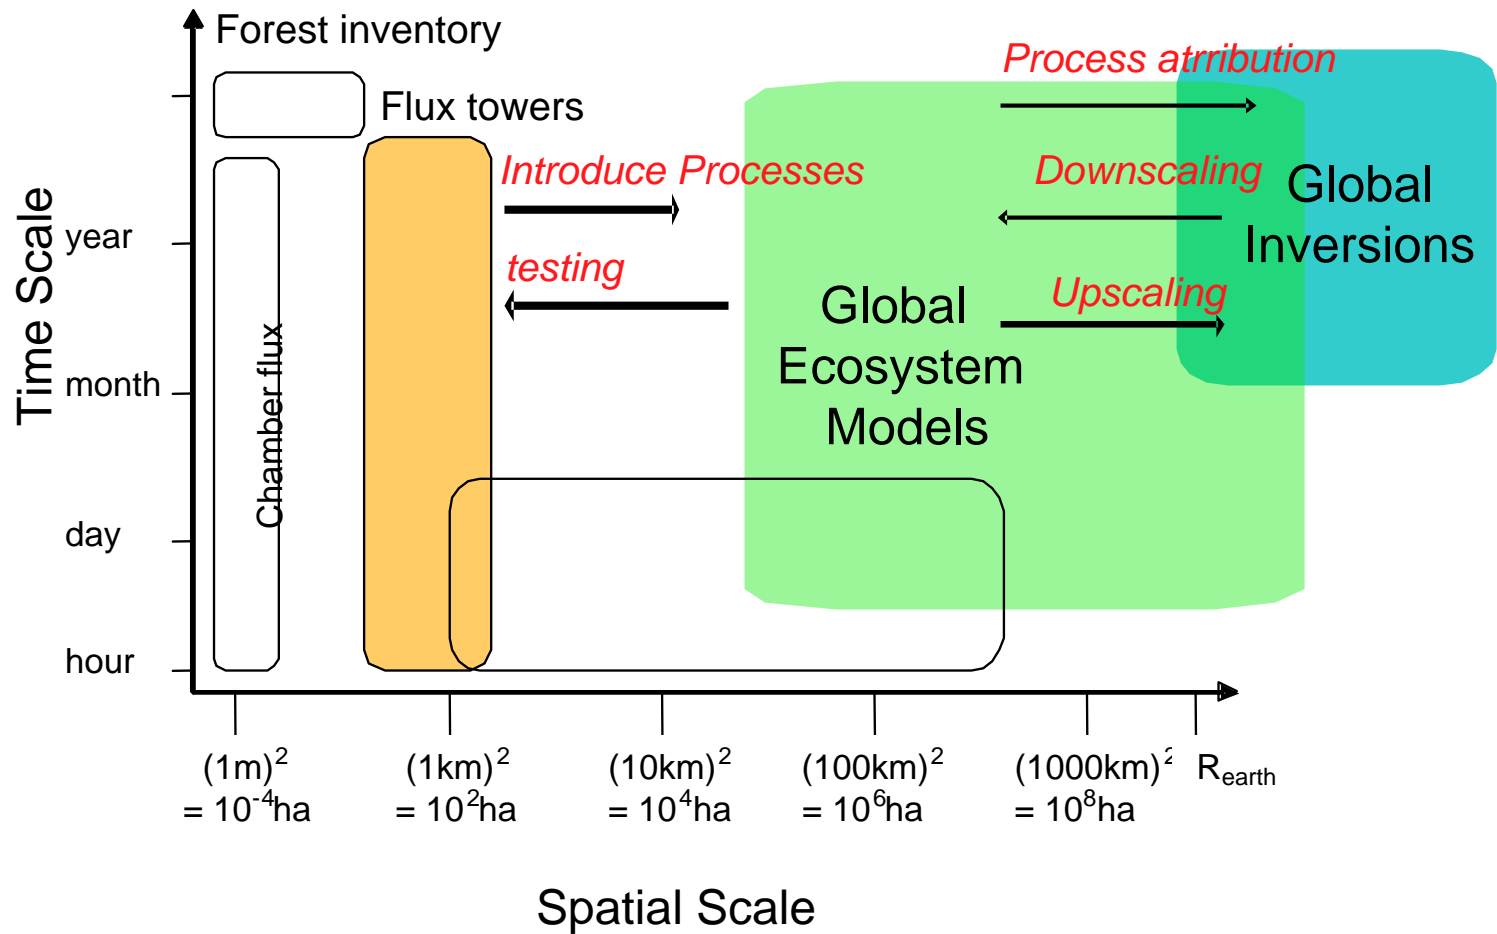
Forest inventory

Flux towers

Process atrribution

Introduce Processes

Downscaling

Global Inversions

testing

Upscaling

Global Ecosystem Models

Time Scale

year

month

day

hour

Chamber flux

$(1m)^2$ $= 10^{-4}$ha

$(1km)^2$ $= 10^2$ha

$(10km)^2$ $= 10^4$ha

$(100km)^2$ $= 10^6$ha

$(1000km)^2$ $= 10^8$ha

$R_{earth}$

Spatial Scale